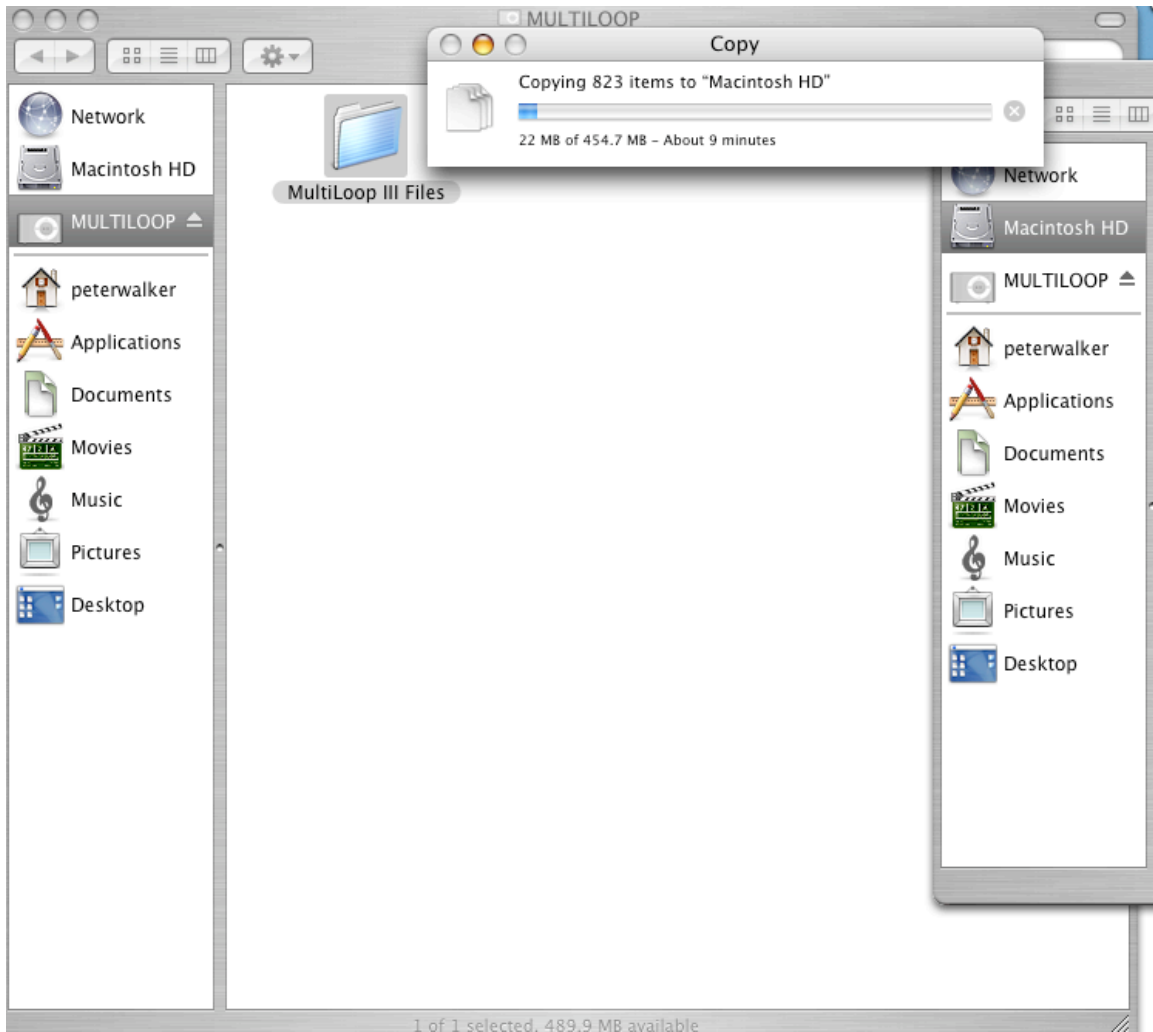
MULTILOOP

Network
Macintosh HD
MULTILOOP
peterwalker
Applications
Documents
Movies
Music
Pictures
Desktop

MultiLoop III Files

1 of 1 selected, 489.9 MB available

Copy

Copying 823 items to "Macintosh HD"

22 MB of 454.7 MB – About 9 minutes

Network
Macintosh HD
MULTILOOP
peterwalker
Applications
Documents
Movies
Music
Pictures
Desktop